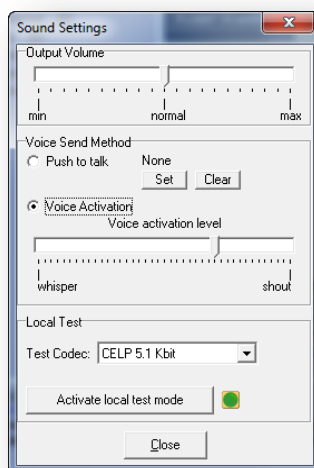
Sound Settings

Output Volume

min normal max

Voice Send Method

Push to talk None

Set Clear

Voice Activation

Voice activation level

whisper shout

Local Test

Test Codec: CELP 5.1 Kbit

Activate local test mode

Close